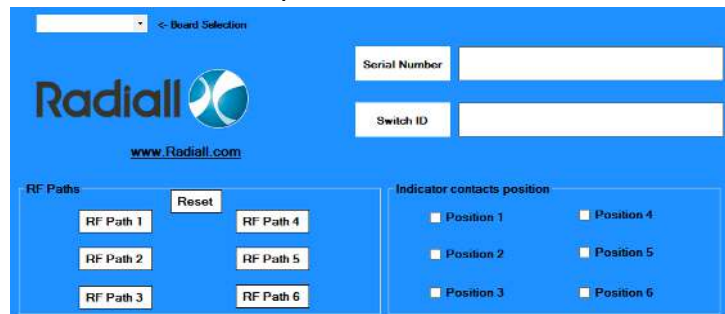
<- Board Selection

Radiall

www.Radiall.com

Serial Number

Switch ID

RF Paths

Reset

RF Path 1

RF Path 4

RF Path 2

RF Path 5

RF Path 3

RF Path 6

Indicator contacts position

Position 1

Position 4

Position 2

Position 5

Position 3

Position 6